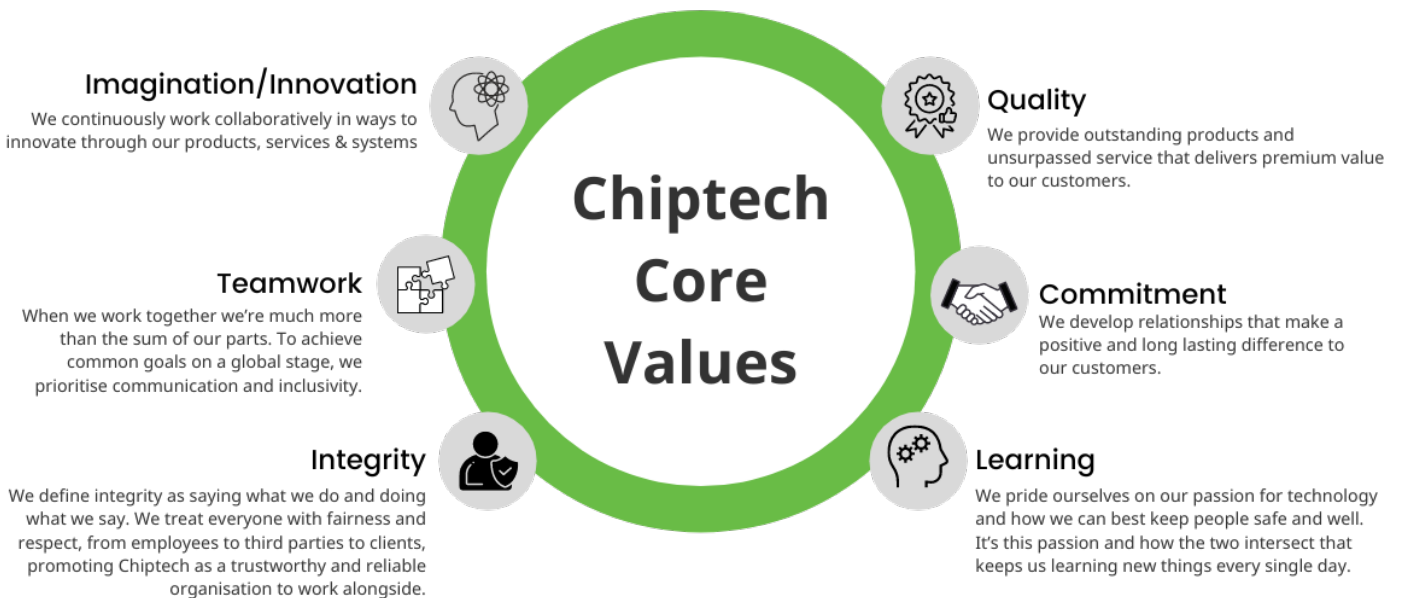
Imagination/Innovation
We continuously work collaboratively in ways to innovate through our products, services & systems

Teamwork
When we work together we're much more than the sum of our parts. To achieve common goals on a global stage, we prioritise communication and inclusivity.

Integrity
We define integrity as saying what we do and doing what we say. We treat everyone with fairness and respect, from employees to third parties to clients, promoting Chiptech as a trustworthy and reliable organisation to work alongside.

Chiptech Core Values

Quality
We provide outstanding products and unsurpassed service that delivers premium value to our customers.

Commitment
We develop relationships that make a positive and long lasting difference to our customers.

Learning
We pride ourselves on our passion for technology and how we can best keep people safe and well. It's this passion and how the two intersect that keeps us learning new things every single day.